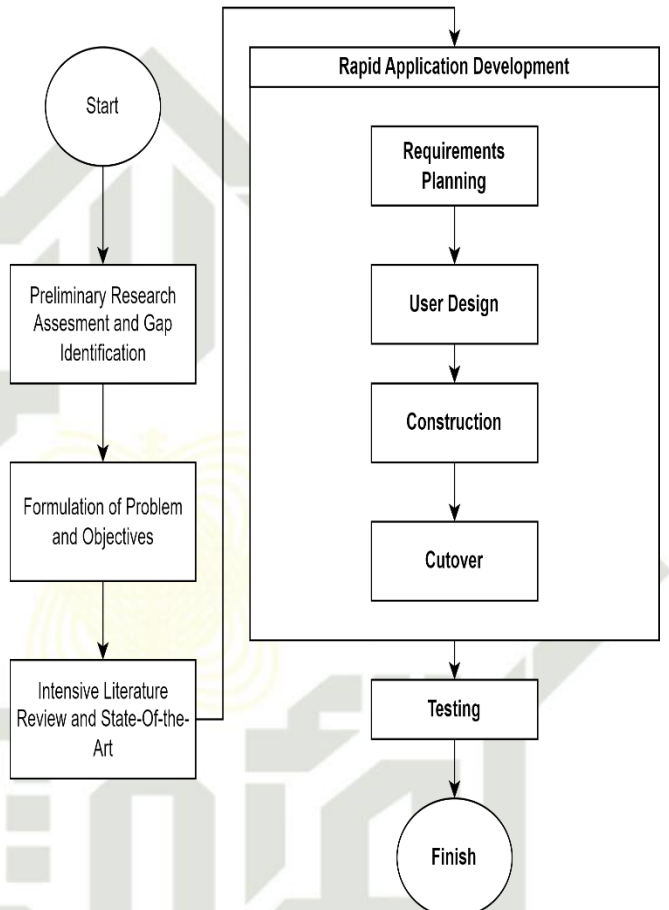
Start

Preliminary Research Assesment and Gap Identification

Formulation of Problem and Objectives

Intensive Literature Review and State-Of-the-Art

Rapid Application Development

Requirements Planning

User Design

Construction

Cutover

Testing

Finish